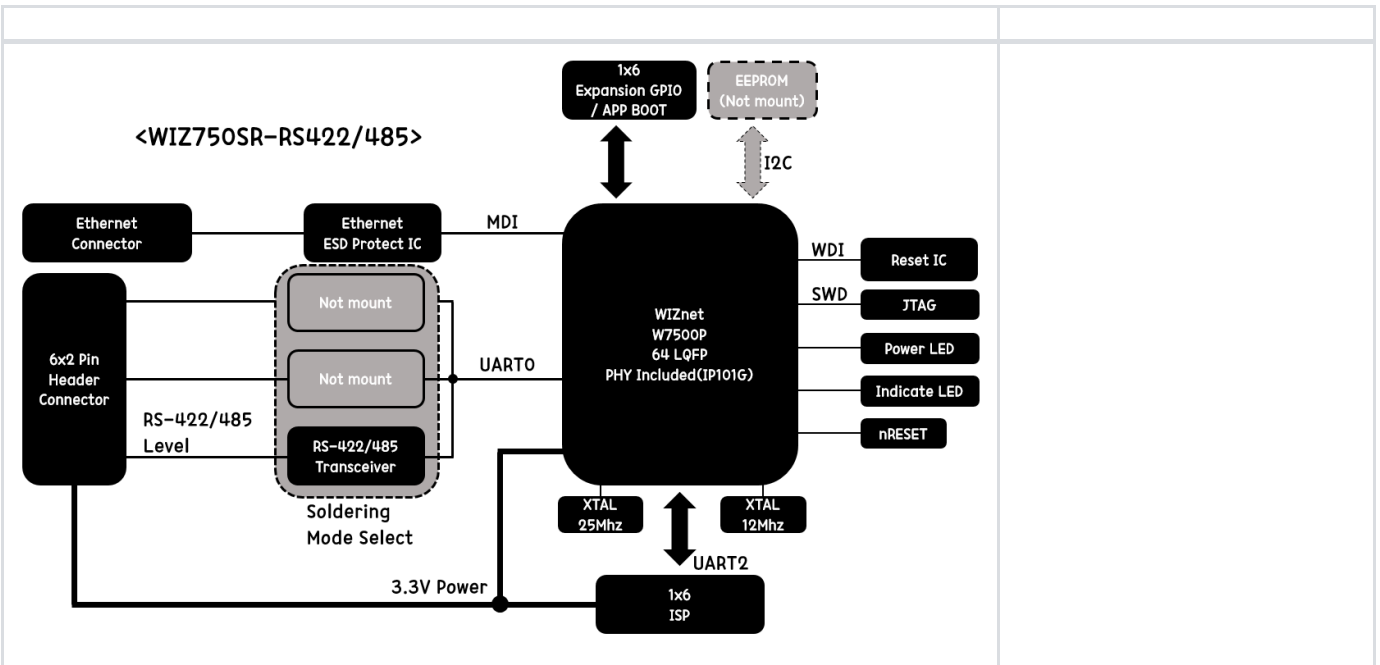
1x6
Expansion GPIO
/ APP BOOT

EEPROM
(Not mount)

<WIZ750SR-RS422/485>

I2C

Ethernet
Connector

Ethernet
ESD Protect IC

MDI

WDI

Reset IC

SWD

JTAG

6x2 Pin
Header
Connector

Not mount

Not mount

UART0

WIZnet
W7500P
64 LQFP
PHY Included(IP101G)

Power LED

Indicate LED

RS-422/485
Level

RS-422/485
Transceiver

nRESET

Soldering
Mode Select

XTAL
25Mhz

XTAL
12Mhz

UART2

3.3V Power

1x6
ISP